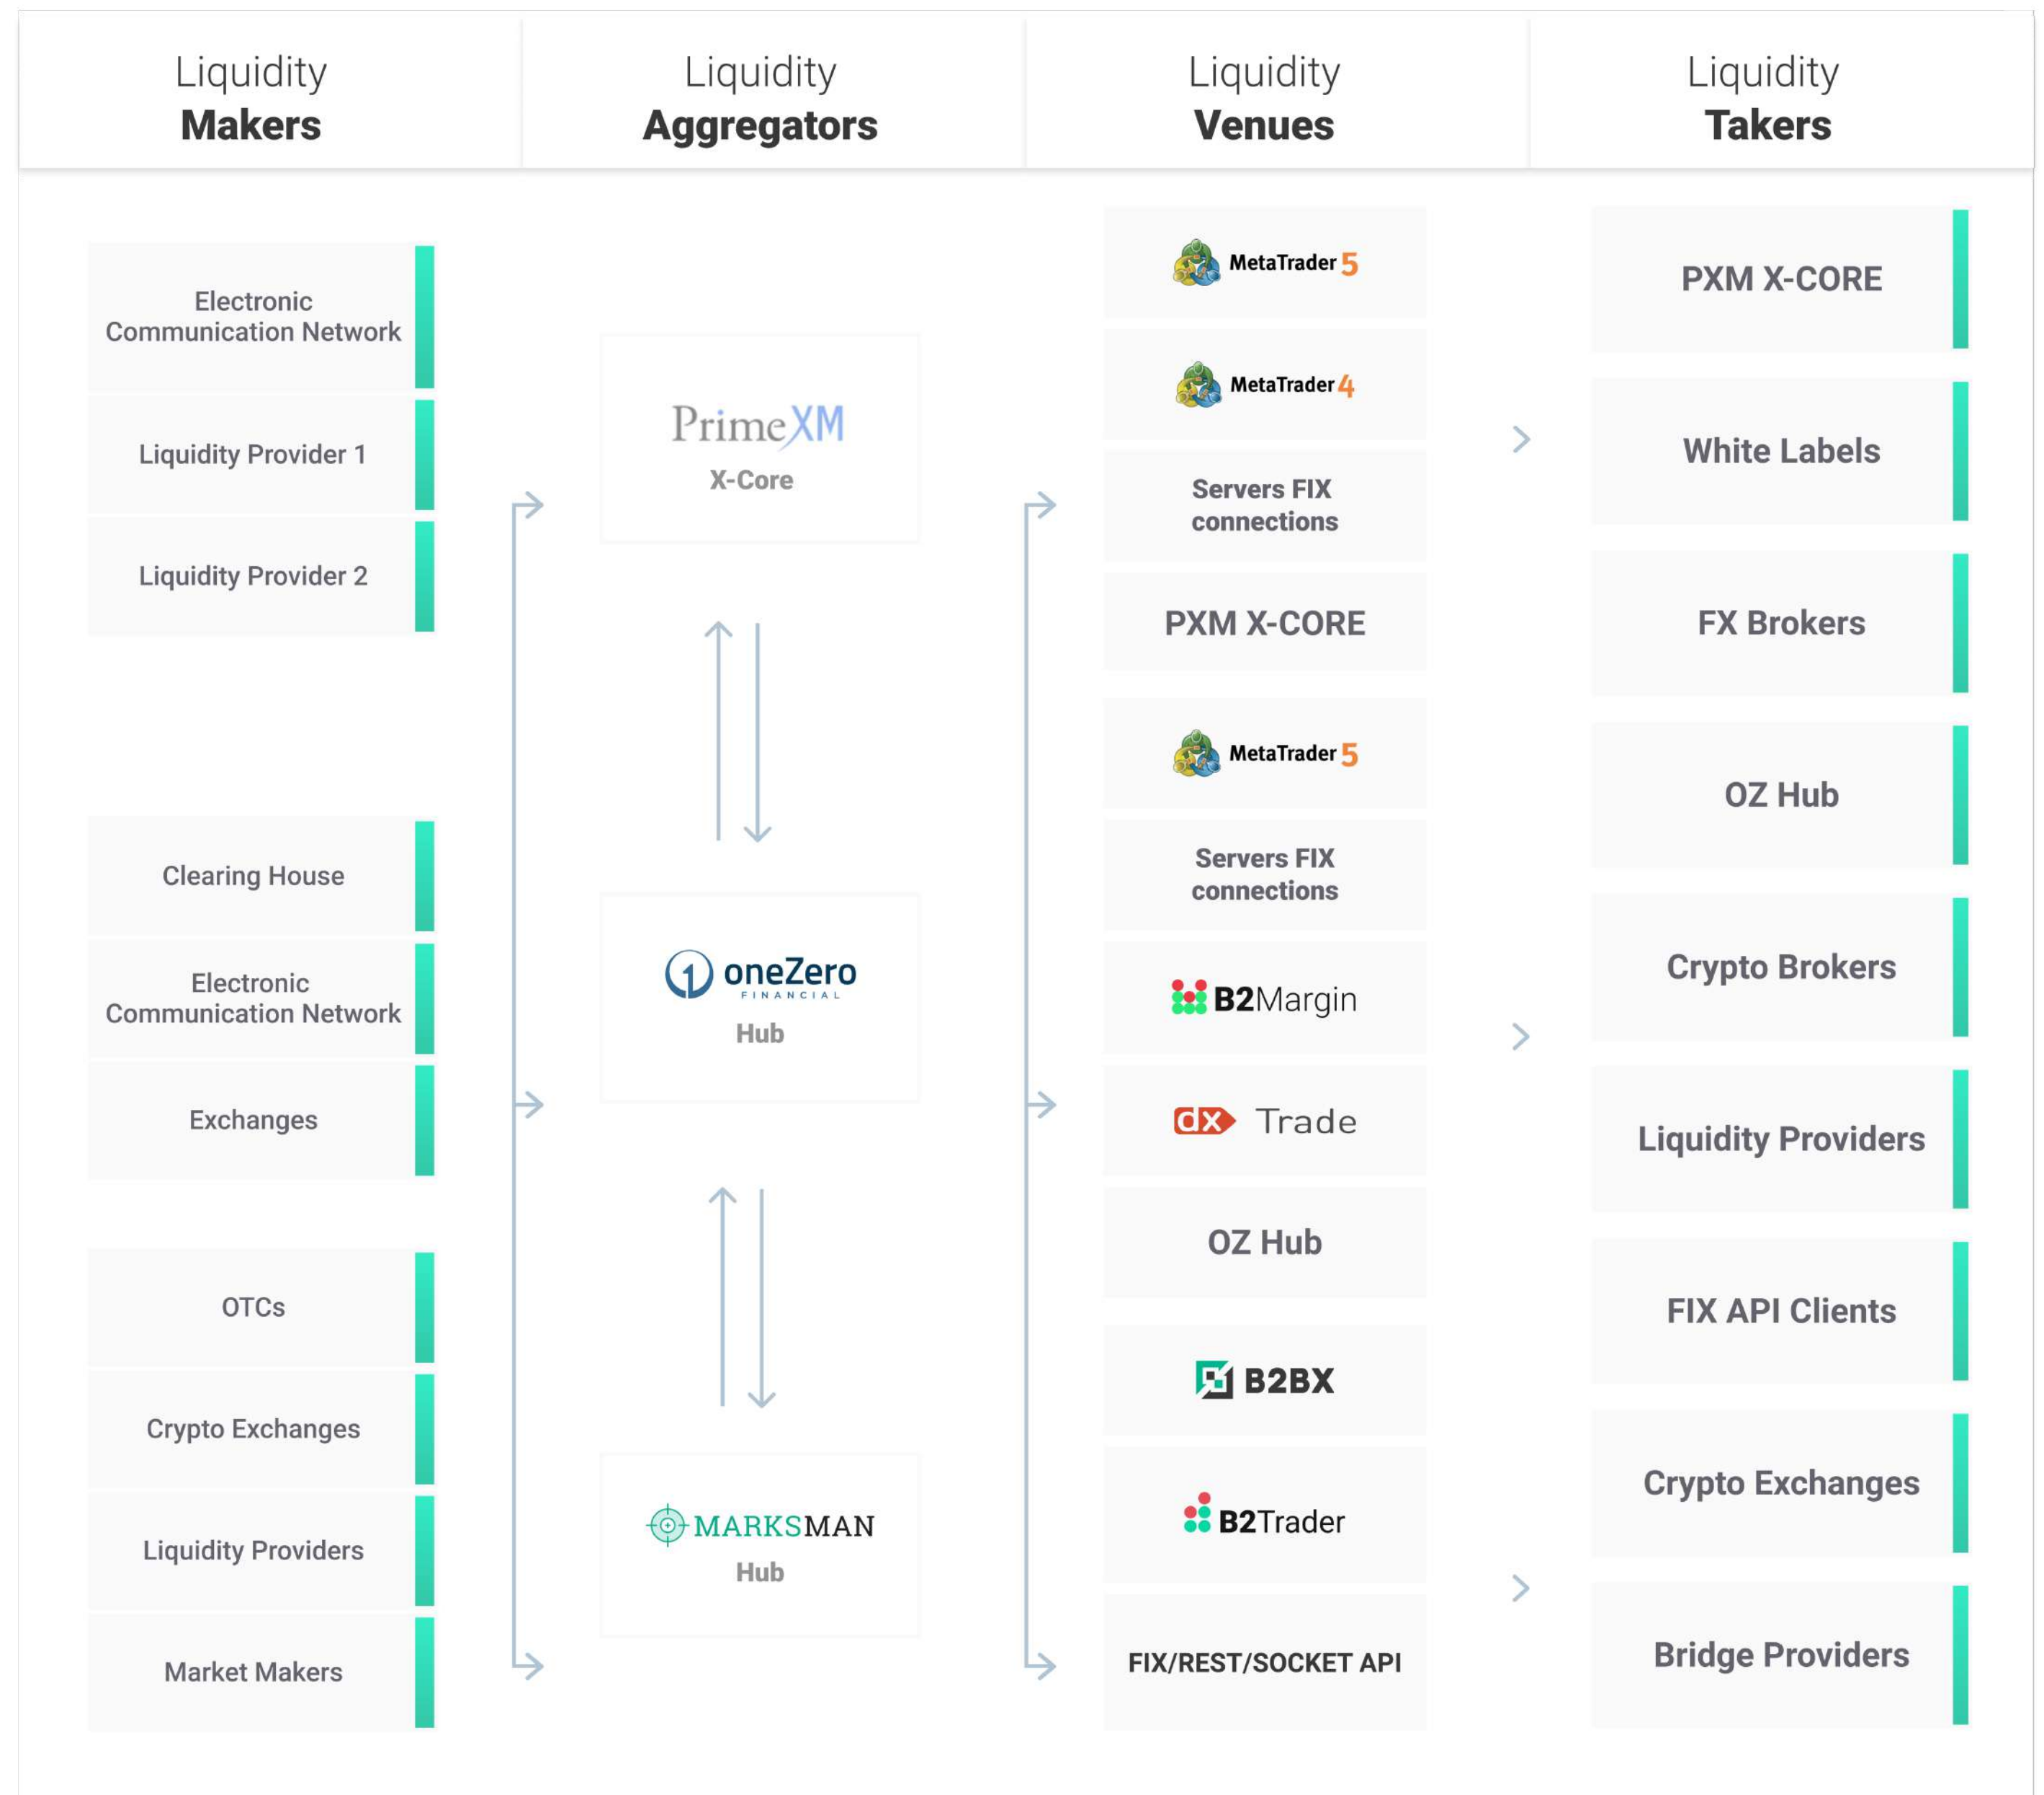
Liquidity **Makers**

Liquidity **Aggregators**

Liquidity **Venues**

Liquidity **Takers**

Electronic Communication Network

Liquidity Provider 1

Liquidity Provider 2

Clearing House

Electronic Communication Network

Exchanges

OTCs

Crypto Exchanges

Liquidity Providers

Market Makers

PrimeXM
X-Core

oneZero FINANCIAL
Hub

MARKSMAN
Hub

MetaTrader 5

MetaTrader 4

Servers FIX connections

PXM X-CORE

MetaTrader 5

Servers FIX connections

B2Margin

dx Trade

OZ Hub

B2BX

B2Trader

FIX/REST/SOCKET API

PXM X-CORE

White Labels

FX Brokers

OZ Hub

Crypto Brokers

Liquidity Providers

FIX API Clients

Crypto Exchanges

Bridge Providers